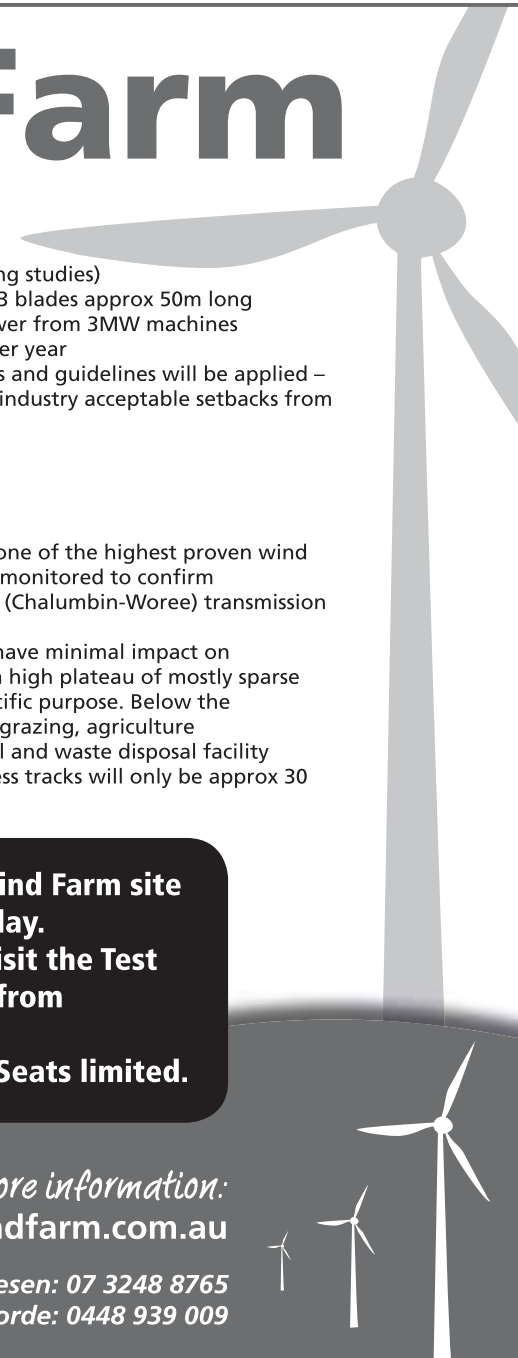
Farm

ng studies)
3 blades approx 50m long
ver from 3MW machines
er year
s and guidelines will be applied – industry acceptable setbacks from

one of the highest proven wind monitored to confirm (Chalumbin-Woree) transmission

have minimal impact on high plateau of mostly sparse tific purpose. Below the grazing, agriculture l and waste disposal facility ss tracks will only be approx 30

ind Farm site
lay.
isit the Test
from

Seats limited.

ore information:
ndfarm.com.au

esen: 07 3248 8765
orde: 0448 939 009